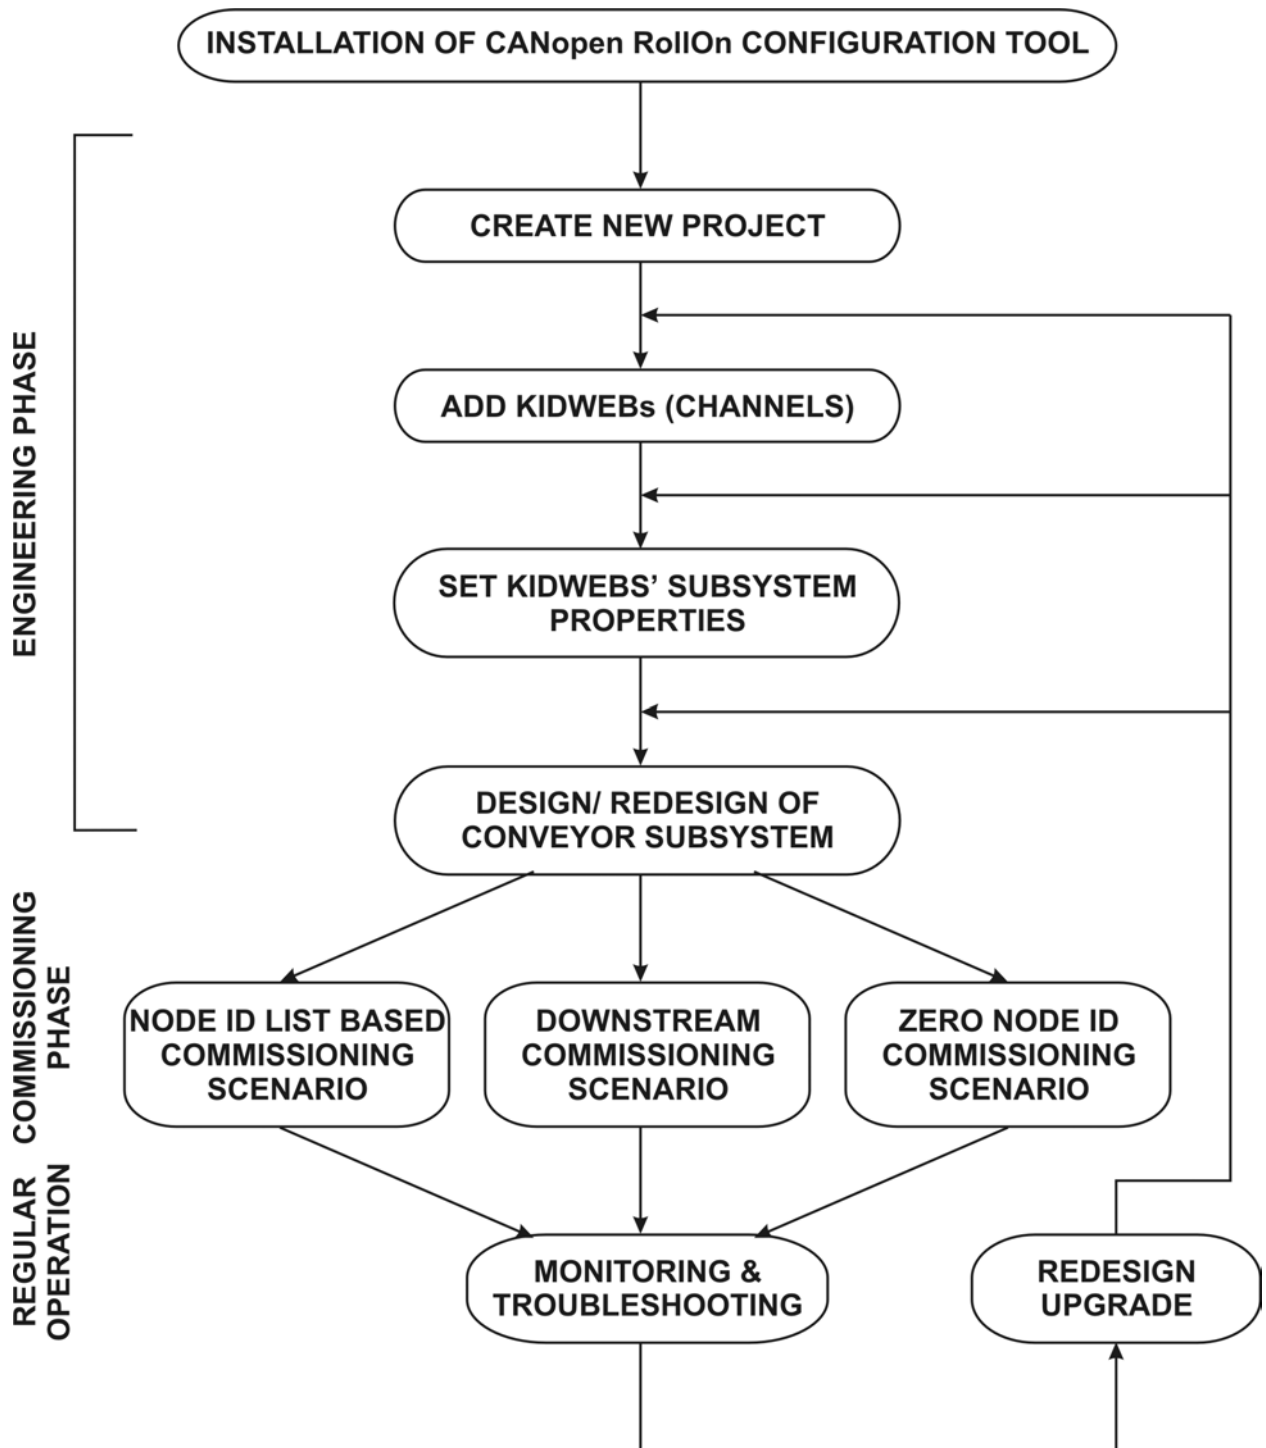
INSTALLATION OF CANopen RollOn CONFIGURATION TOOL

ENGINEERING PHASE

CREATE NEW PROJECT

ADD KIDWEBs (CHANNELS)

SET KIDWEBS' SUBSYSTEM PROPERTIES

DESIGN/ REDESIGN OF CONVEYOR SUBSYSTEM

COMMISSIONING PHASE

NODE ID LIST BASED COMMISSIONING SCENARIO

DOWNSTREAM COMMISSIONING SCENARIO

ZERO NODE ID COMMISSIONING SCENARIO

REGULAR OPERATION

MONITORING & TROUBLESHOOTING

REDESIGN UPGRADE